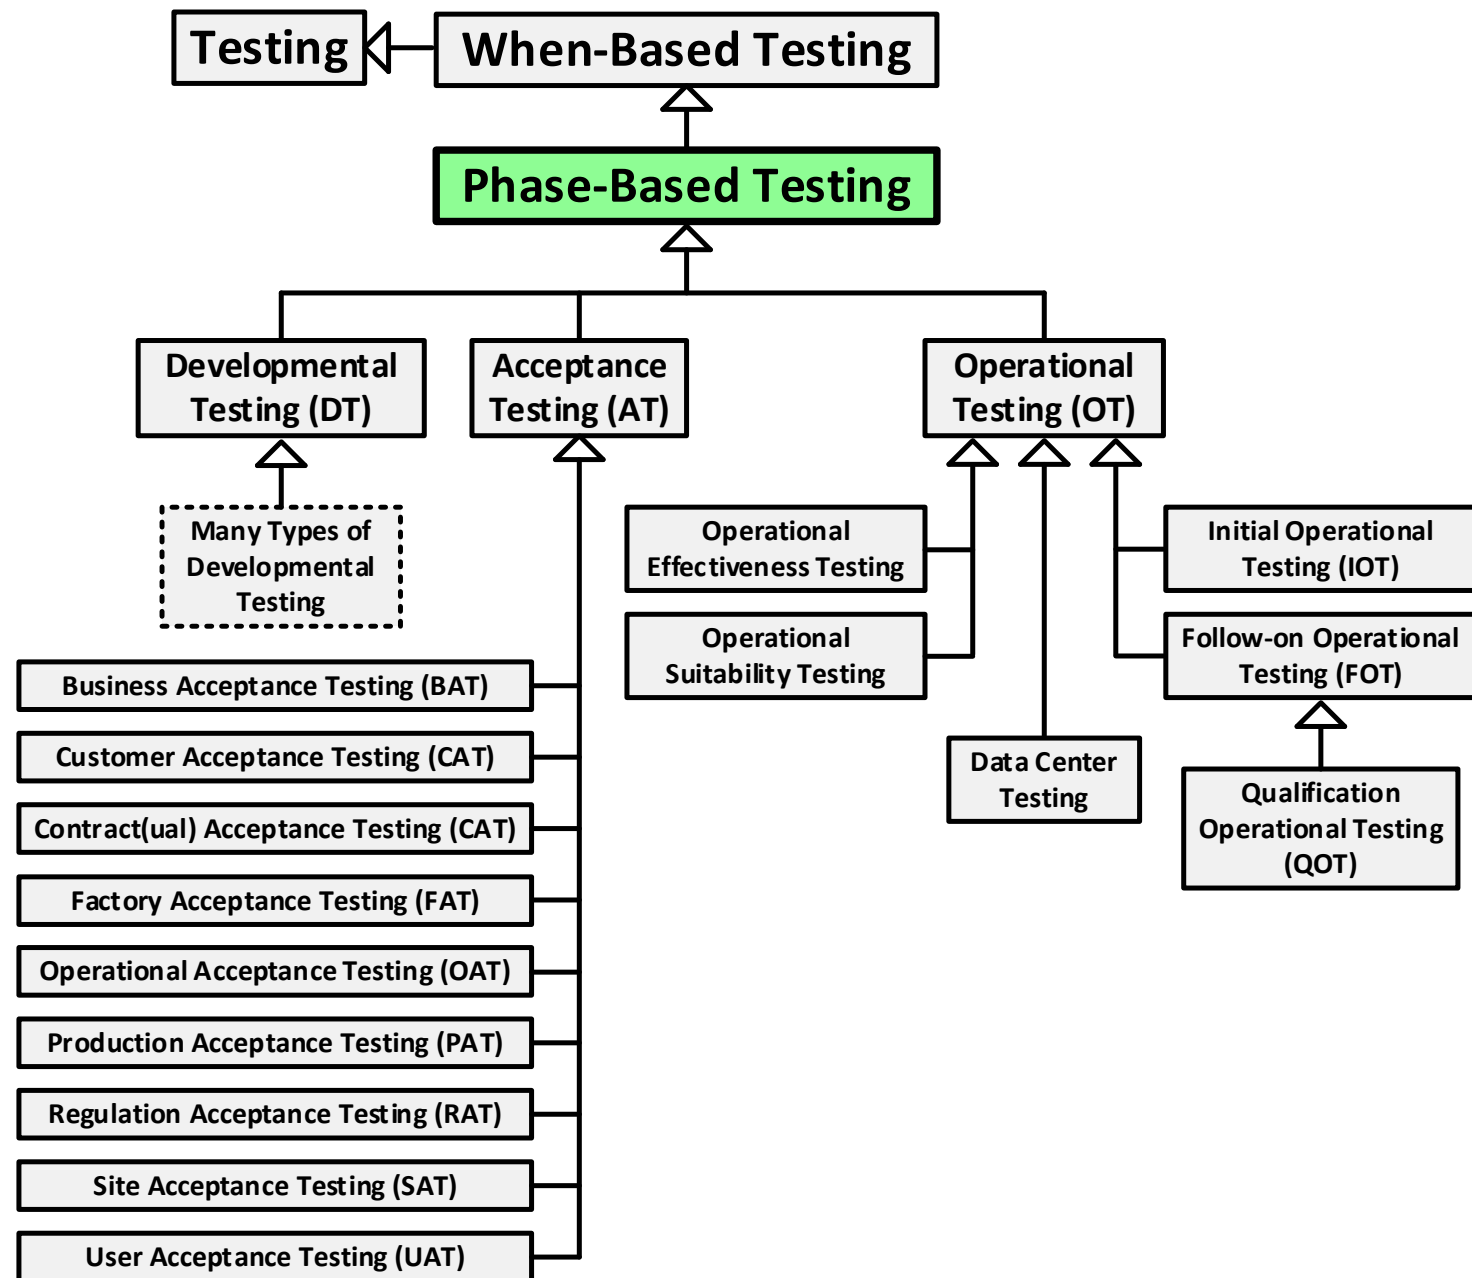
Testing

When-Based Testing

Phase-Based Testing

Developmental Testing (DT)

Acceptance Testing (AT)

Operational Testing (OT)

Many Types of Developmental Testing

Operational Effectiveness Testing

Operational Suitability Testing

Initial Operational Testing (IOT)

Follow-on Operational Testing (FOT)

Data Center Testing

Qualification Operational Testing (QOT)

Business Acceptance Testing (BAT)

Customer Acceptance Testing (CAT)

Contract(ual) Acceptance Testing (CAT)

Factory Acceptance Testing (FAT)

Operational Acceptance Testing (OAT)

Production Acceptance Testing (PAT)

Regulation Acceptance Testing (RAT)

Site Acceptance Testing (SAT)

User Acceptance Testing (UAT)